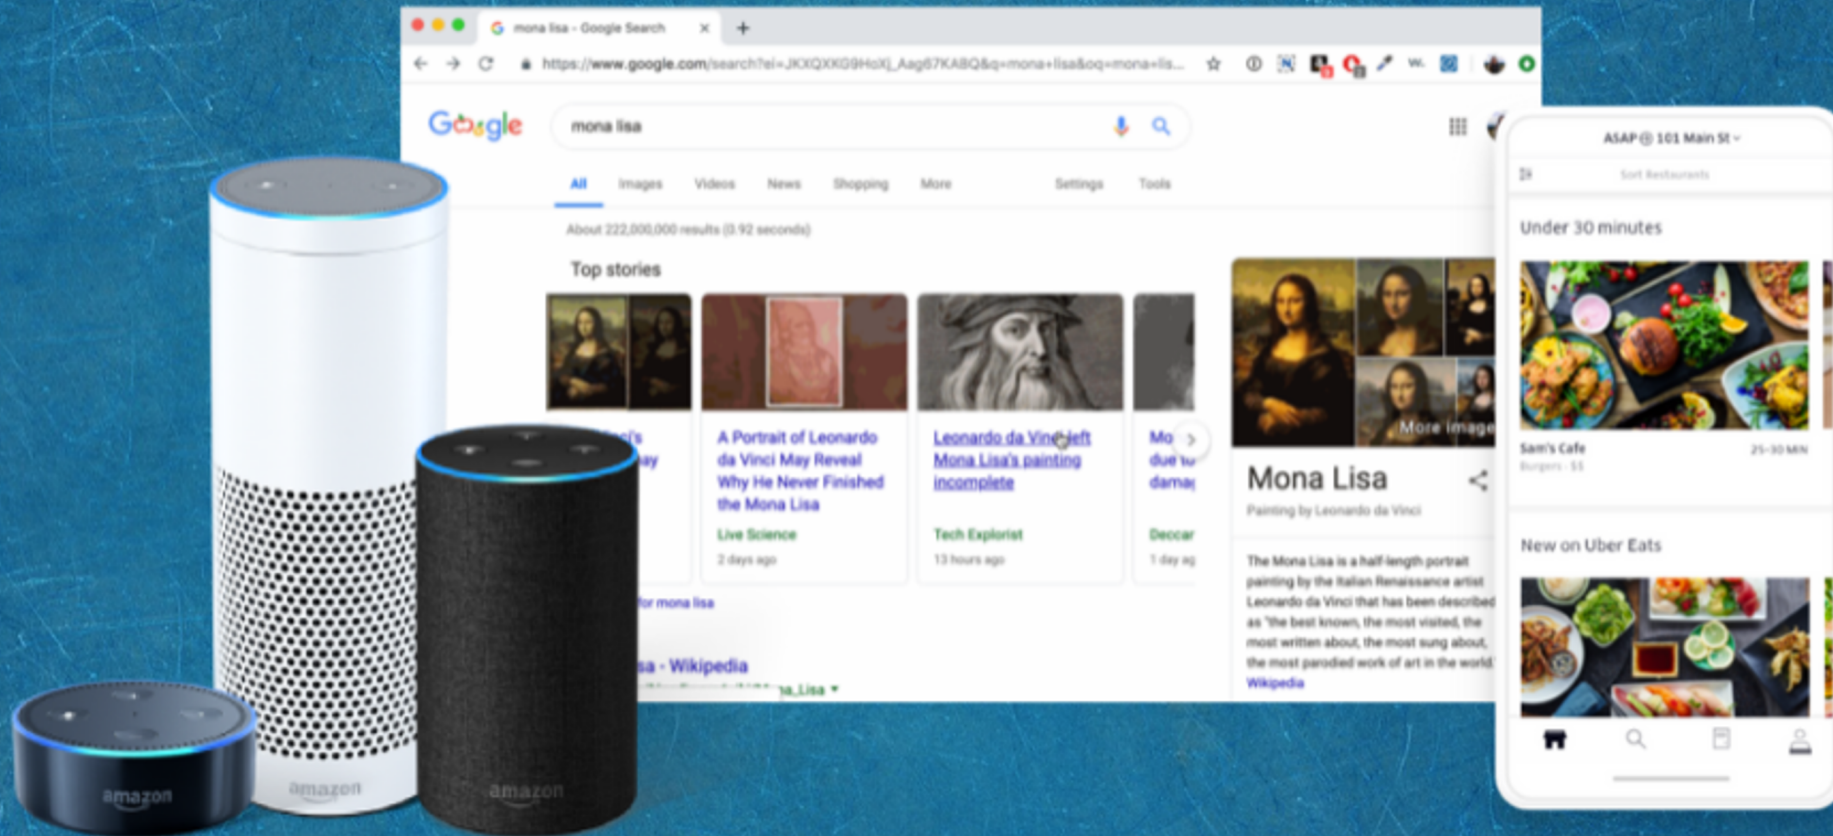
mona lisa - Google Search

https://www.google.com/search?ei=JKXQXKG9HoXJ_Aag67KABQ&q=mona+lisa&oq=mona+lis...

Google

mona lisa

All Images Videos News Shopping More Settings Tools

About 222,000,000 results (0.92 seconds)

Top stories

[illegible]

A Portrait of Leonardo da Vinci May Reveal Why He Never Finished the Mona Lisa
Live Science
2 days ago

Leonardo da Vinci left Mona Lisa's painting incomplete
Tech Explorist
13 hours ago

Mo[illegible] due to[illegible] dama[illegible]
Deccan
1 day ag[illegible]

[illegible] for mona lisa

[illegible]sa - Wikipedia
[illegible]na_Lisa

More images

Mona Lisa
Painting by Leonardo da Vinci

The Mona Lisa is a half-length portrait painting by the Italian Renaissance artist Leonardo da Vinci that has been described as "the best known, the most visited, the most written about, the most sung about, the most parodied work of art in the world."
Wikipedia

ASAP @ 101 Main St

Sort Restaurants

Under 30 minutes

Sam's Cafe
Burgers · $$
25–30 MIN

New on Uber Eats

amazon
amazon
amazon